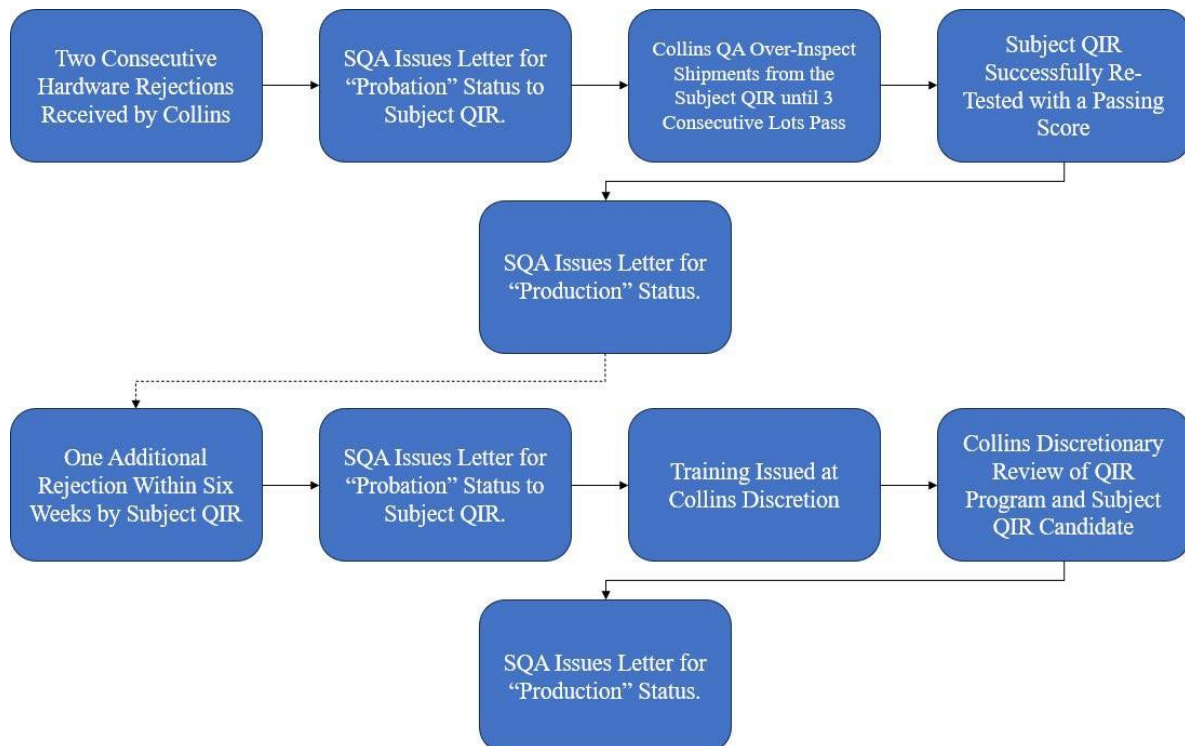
Two Consecutive Hardware Rejections Received by Collins

SQA Issues Letter for "Probation" Status to Subject QIR.

Collins QA Over-Inspect Shipments from the Subject QIR until 3 Consecutive Lots Pass

Subject QIR Successfully Re-Tested with a Passing Score

SQA Issues Letter for "Production" Status.

One Additional Rejection Within Six Weeks by Subject QIR

SQA Issues Letter for "Probation" Status to Subject QIR.

Training Issued at Collins Discretion

Collins Discretionary Review of QIR Program and Subject QIR Candidate

SQA Issues Letter for "Production" Status.